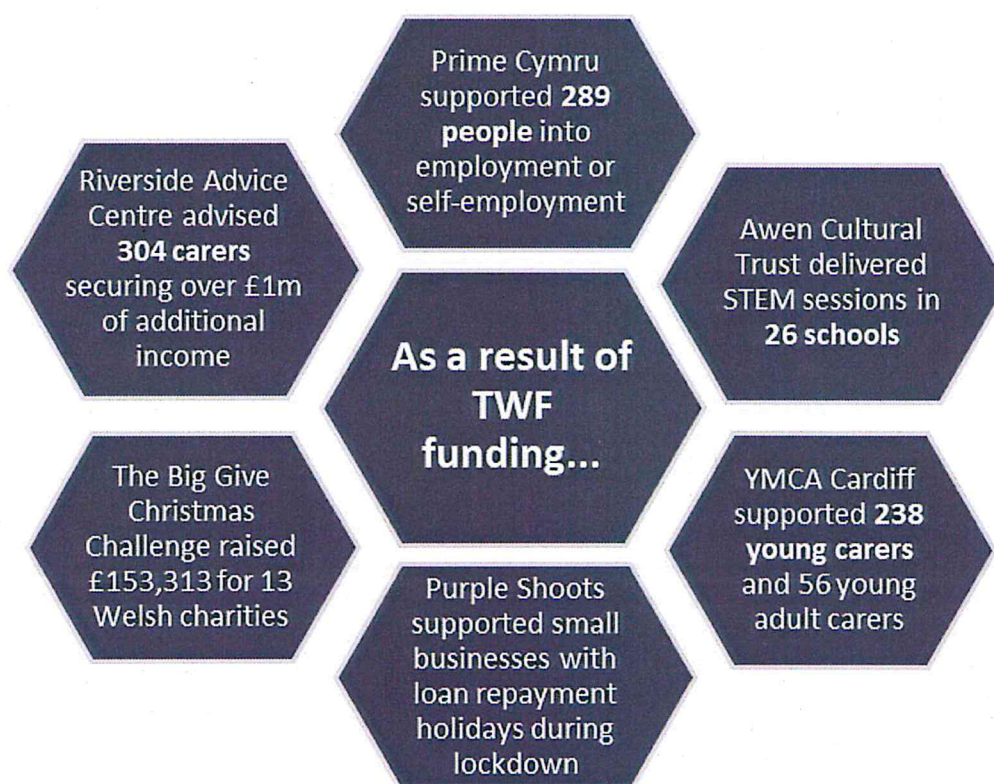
As a result of TWF funding...

Prime Cymru supported 289 people into employment or self-employment

Riverside Advice Centre advised 304 carers securing over £1m of additional income

Awen Cultural Trust delivered STEM sessions in 26 schools

The Big Give Christmas Challenge raised £153,313 for 13 Welsh charities

YMCA Cardiff supported 238 young carers and 56 young adult carers

Purple Shoots supported small businesses with loan repayment holidays during lockdown